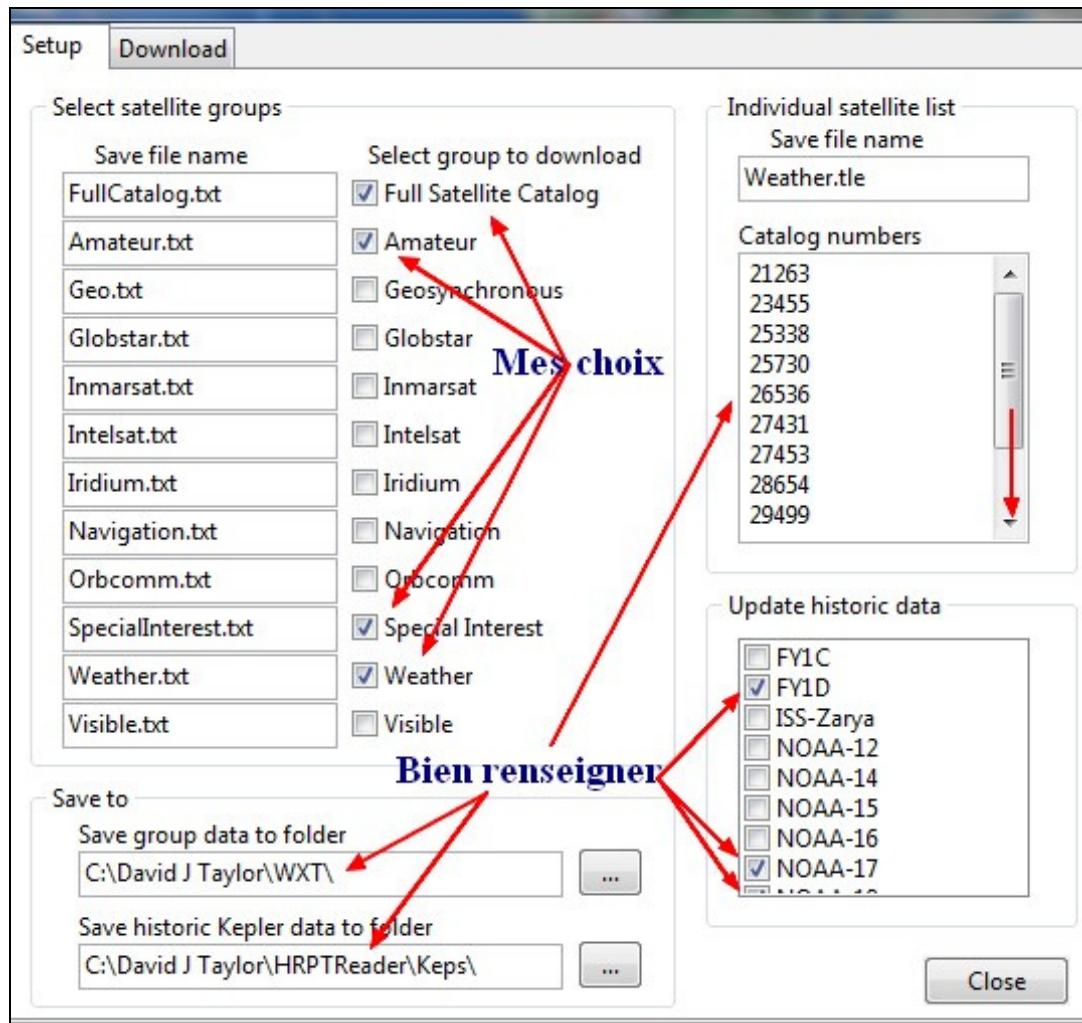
Setup Download

Select satellite groups

Save file name

Select group to download

FullCatalog.txt
Full Satellite Catalog

Amateur.txt
Amateur

Geo.txt
Geosynchronous

Globstar.txt
Globstar

Inmarsat.txt
Inmarsat

Intelsat.txt
Intelsat

Iridium.txt
Iridium

Navigation.txt
Navigation

Orbcomm.txt
Orbcomm

SpecialInterest.txt
Special Interest

Weather.txt
Weather

Visible.txt
Visible

Mes choix

Individual satellite list

Save file name

Weather.tle

Catalog numbers

21263
23455
25338
25730
26536
27431
27453
28654
29499

Update historic data

FY1C
FY1D
ISS-Zarya
NOAA-12
NOAA-14
NOAA-15
NOAA-16
NOAA-17
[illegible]

Bien renseigner

Save to

Save group data to folder

C:\David J Taylor\WXT\

...

Save historic Kepler data to folder

C:\David J Taylor\HRPTReader\Keps\

...

Close